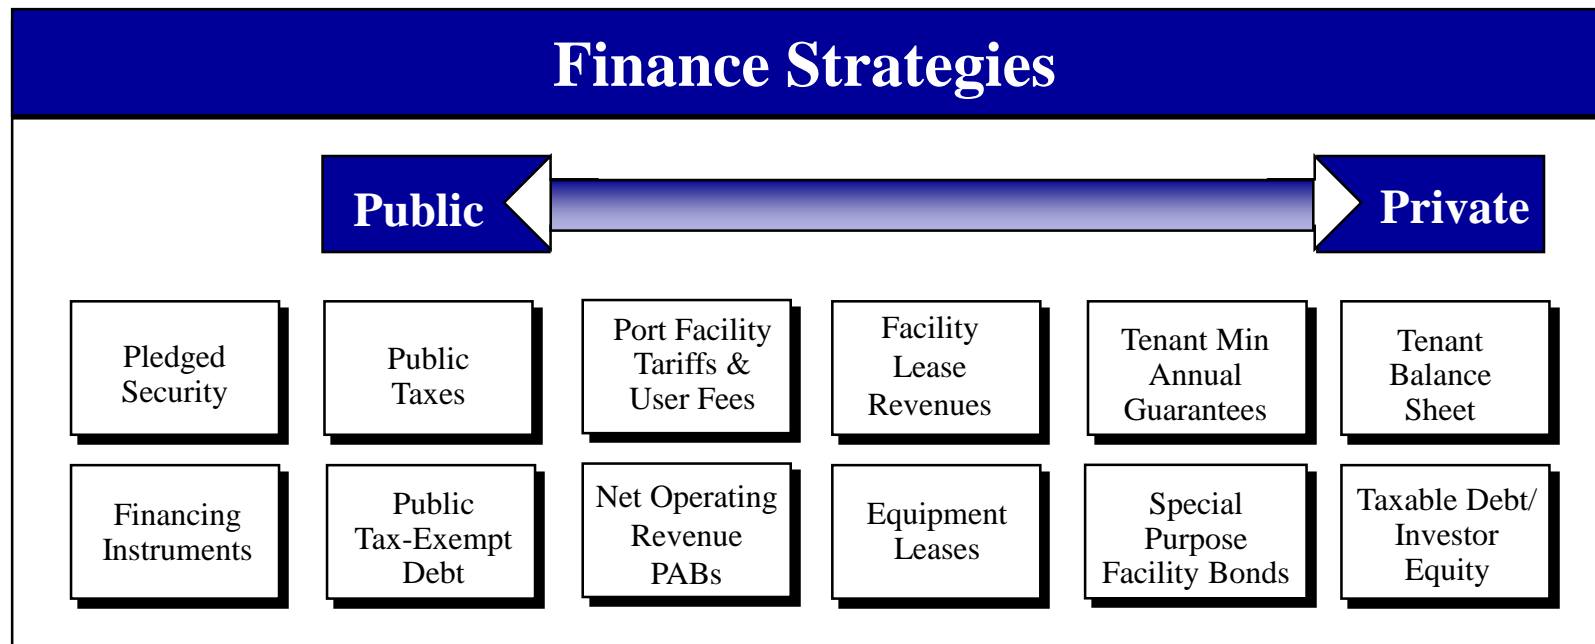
Finance Strategies

Public

Private

| Pledged Security | Public Taxes | Port Facility Tariffs & User Fees | Facility Lease Revenues | Tenant Min Annual Guarantees | Tenant Balance Sheet |
|---|---|---|---|---|---|
| Financing Instruments | Public Tax-Exempt Debt | Net Operating Revenue PABs | Equipment Leases | Special Purpose Facility Bonds | Taxable Debt/ Investor Equity |